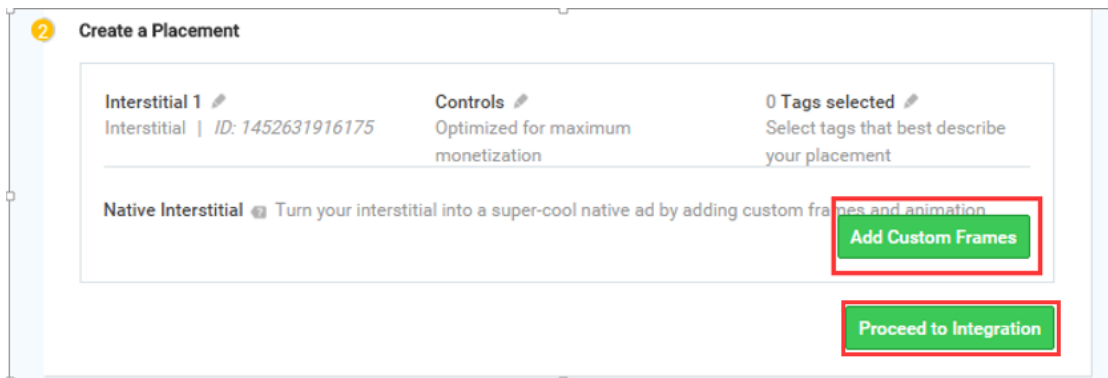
2 Create a Placement

Interstitial 1
Interstitial | ID: 1452631916175

Controls
Optimized for maximum monetization

0 Tags selected
Select tags that best describe your placement

Native Interstitial Turn your interstitial into a super-cool native ad by adding custom frames and animation

Add Custom Frames

Proceed to Integration